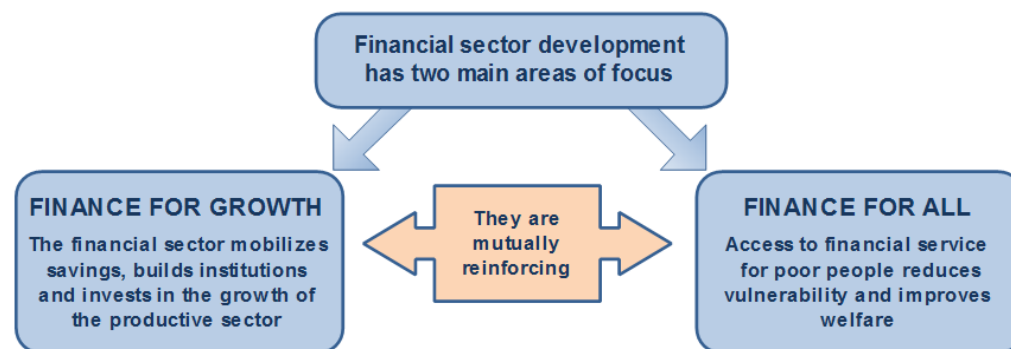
Financial sector development has two main areas of focus

FINANCE FOR GROWTH

The financial sector mobilizes savings, builds institutions and invests in the growth of the productive sector

They are mutually reinforcing

FINANCE FOR ALL

Access to financial service for poor people reduces vulnerability and improves welfare